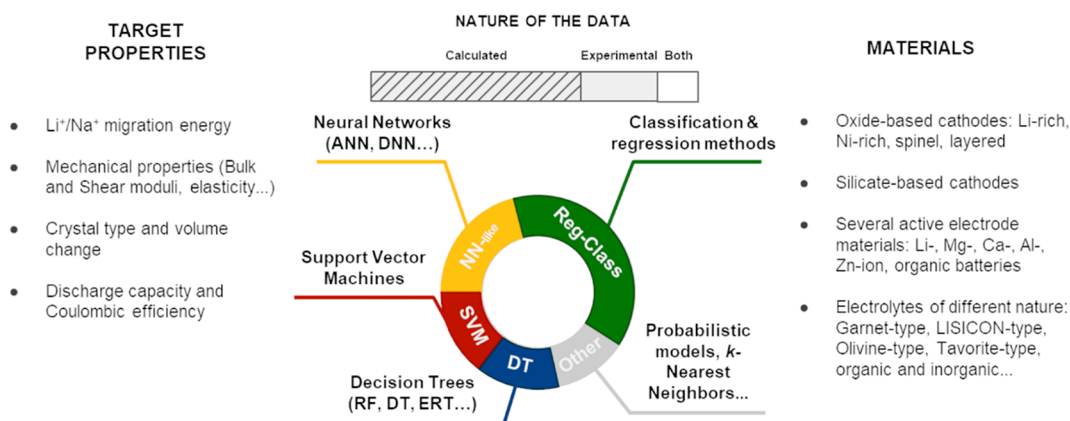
TARGET PROPERTIES

- $Li^+/Na^+$ migration energy
- Mechanical properties (Bulk and Shear moduli, elasticity...)
- Crystal type and volume change
- Discharge capacity and Coulombic efficiency

NATURE OF THE DATA

Calculated Experimental Both

Neural Networks (ANN, DNN...)

Classification & regression methods

Support Vector Machines

NN-like

Reg-Class

SVM

DT

Other

Probabilistic models, *k*-Nearest Neighbors...

Decision Trees (RF, DT, ERT...)

MATERIALS

- Oxide-based cathodes: Li-rich, Ni-rich, spinel, layered
- Silicate-based cathodes
- Several active electrode materials: Li-, Mg-, Ca-, Al-, Zn-ion, organic batteries
- Electrolytes of different nature: Garnet-type, LISICON-type, Olivine-type, Tavorite-type, organic and inorganic...